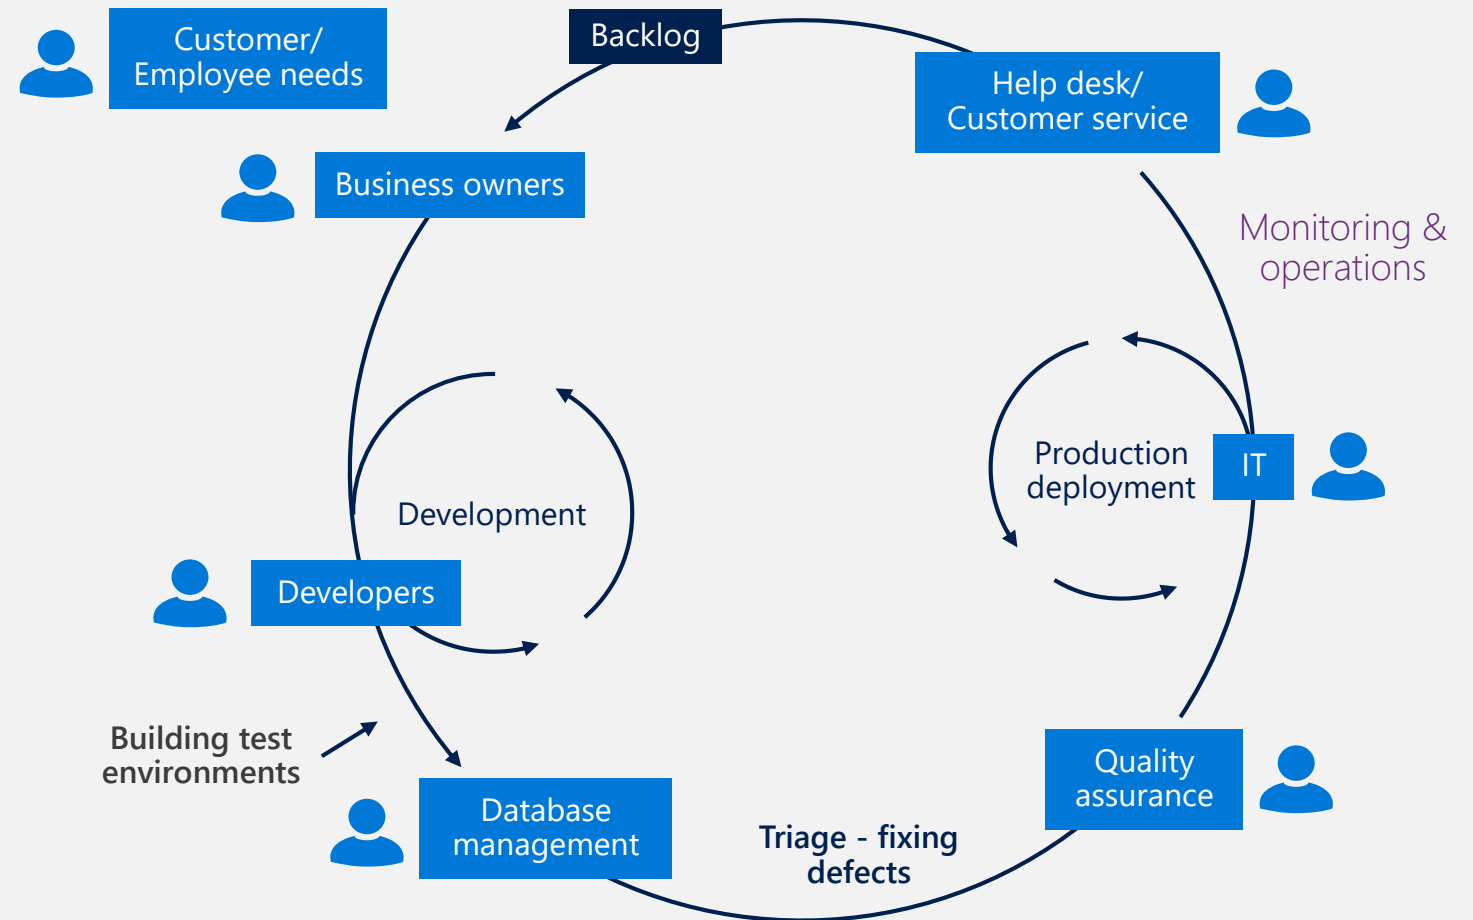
Customer/
Employee needs

Backlog

Help desk/
Customer service

Business owners

Monitoring &
operations

Development

Production
deployment

IT

Developers

Building test
environments

Database
management

Triage - fixing
defects

Quality
assurance